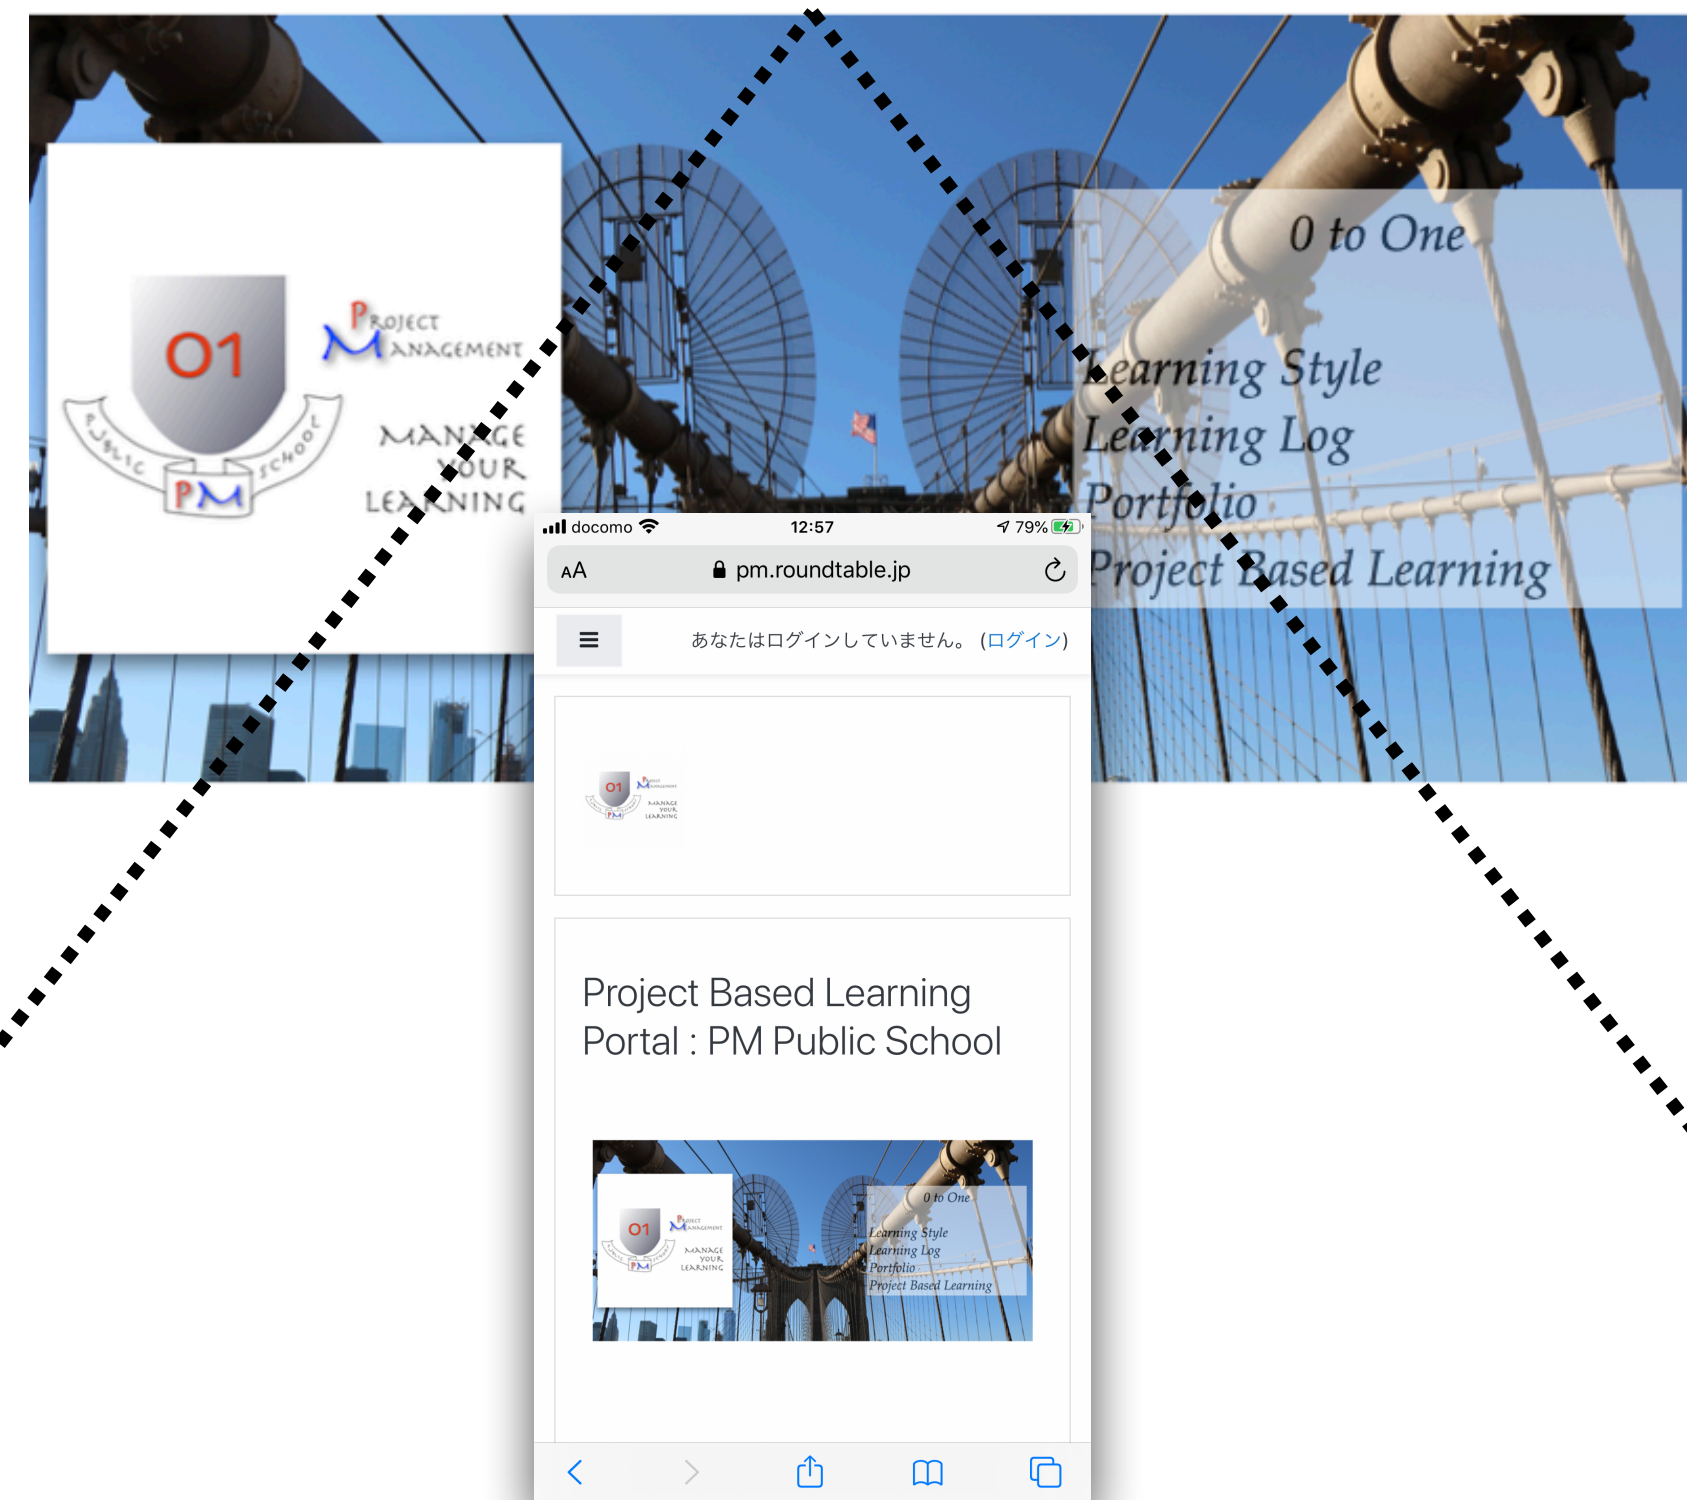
01
PUBLIC SCHOOL
PM
PROJECT MANAGEMENT
MANAGE YOUR LEARNING

0 to One
Learning Style
Learning Log
Portfolio
Project Based Learning

docomo 12:57 79%
AA pm.roundtable.jp

あなたはログインしていません。 (ログイン)

01 PM PROJECT MANAGEMENT MANAGE YOUR LEARNING

Project Based Learning Portal : PM Public School

01 PM PROJECT MANAGEMENT MANAGE YOUR LEARNING
0 to One
Learning Style
Learning Log
Portfolio
Project Based Learning